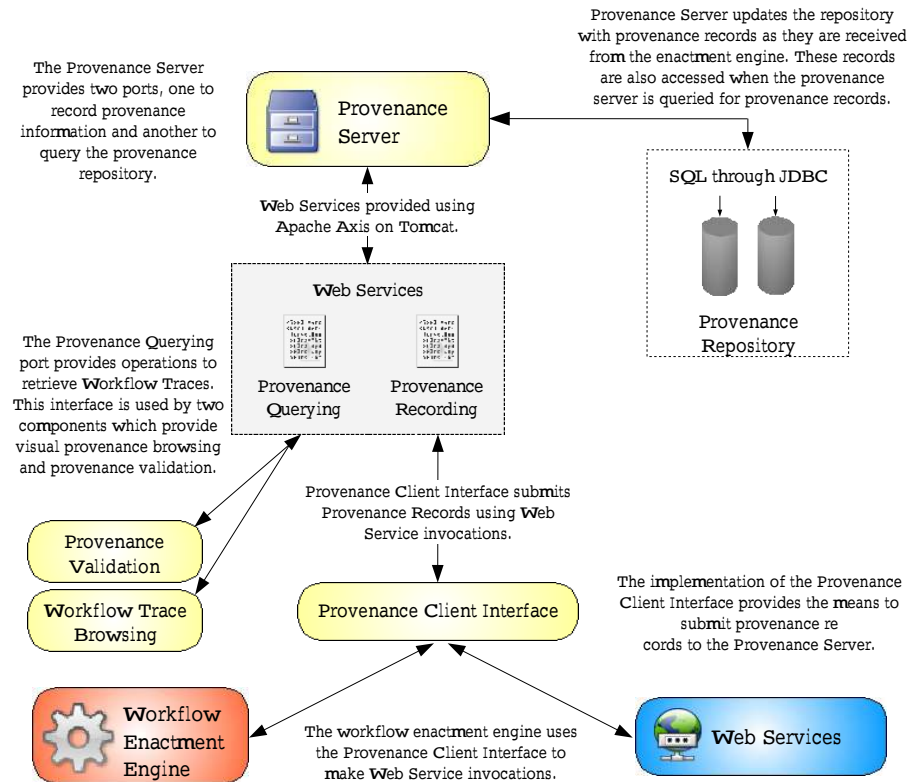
Provenance Server updates the repository with provenance records as they are received from the enactment engine. These records are also accessed when the provenance server is queried for provenance records.

The Provenance Server provides two ports, one to record provenance information and another to query the provenance repository.

Provenance Server

SQL through JDBC

Web Services provided using Apache Axis on Tomcat.

Web Services

Provenance Querying

Provenance Recording

Provenance Repository

The Provenance Querying port provides operations to retrieve Workflow Traces. This interface is used by two components which provide visual provenance browsing and provenance validation.

Provenance Client Interface submits Provenance Records using Web Service invocations.

Provenance Validation

Workflow Trace Browsing

Provenance Client Interface

The implementation of the Provenance Client Interface provides the means to submit provenance records to the Provenance Server.

Workflow Enactment Engine

The workflow enactment engine uses the Provenance Client Interface to make Web Service invocations.

Web Services